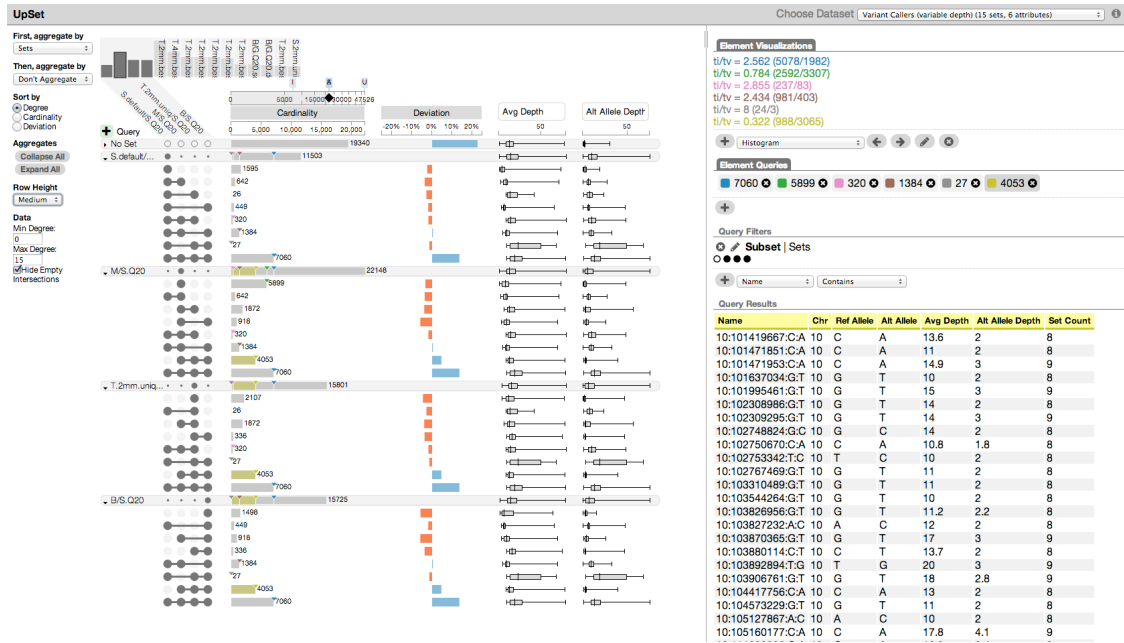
UpSet

Choose Dataset Variant Callers (variable depth) (15 sets, 6 attributes)

First, aggregate by
Sets

Then, aggregate by
Don't Aggregate

Sort by
Degree
Cardinality
Deviation

Aggregates
Collapse All
Expand All

Row Height
Medium

Data
Min Degree:
0
Max Degree:
15
Hide Empty Intersections

T.2mm.uniq/S.Q20
M/S.Q20
B/S.Q20
S.default/S.Q20

Cardinality
Deviation
Avg Depth
Alt Allele Depth

Query
No Set 19340
S.default/... 11503
1595
642
26
449
320
1384
27
7060
M/S.Q20 22148
5899
642
1872
916
320
1384
4053
7060
T.2mm.uniq... 15801
2107
26
1872
336
320
27
4053
7060
B/S.Q20 15725
1498
449
916
336
1384
27
4053
7060

Element Visualizations
ti/tv = 2.562 (5078/1982)
ti/tv = 0.784 (2592/3307)
ti/tv = 2.855 (237/83)
ti/tv = 2.434 (981/403)
ti/tv = 8 (24/3)
ti/tv = 0.322 (988/3065)

Histogram

Element Queries
7060 5899 320 1384 27 4053

Query Filters
Subset | Sets

Name Contains

Query Results

| Name | Chr | Ref Allele | Alt Allele | Avg Depth | Alt Allele Depth | Set Count |
|---|---|---|---|---|---|---|
| 10:101419667:C:A | 10 | C | A | 13.6 | 2 | 8 |
| 10:101471851:C:A | 10 | C | A | 11 | 2 | 8 |
| 10:101471953:C:A | 10 | C | A | 14.9 | 3 | 9 |
| 10:101637034:G:T | 10 | G | T | 10 | 2 | 8 |
| 10:101995461:G:T | 10 | G | T | 15 | 3 | 9 |
| 10:102308986:G:T | 10 | G | T | 14 | 2 | 8 |
| 10:102309295:G:T | 10 | G | T | 14 | 3 | 9 |
| 10:102748824:G:C | 10 | G | C | 14 | 2 | 8 |
| 10:102750670:C:A | 10 | C | A | 10.8 | 1.8 | 8 |
| 10:102753342:T:C | 10 | T | C | 10 | 2 | 8 |
| 10:102767469:G:T | 10 | G | T | 11 | 2 | 8 |
| 10:103310489:G:T | 10 | G | T | 11 | 2 | 8 |
| 10:103544264:G:T | 10 | G | T | 10 | 2 | 8 |
| 10:103826956:G:T | 10 | G | T | 11.2 | 2.2 | 8 |
| 10:103827232:A:C | 10 | A | C | 12 | 2 | 8 |
| 10:103870365:G:T | 10 | G | T | 17 | 3 | 9 |
| 10:103880114:C:T | 10 | C | T | 13.7 | 2 | 8 |
| 10:103892894:T:G | 10 | T | G | 20 | 3 | 9 |
| 10:103906761:G:T | 10 | G | T | 18 | 2.8 | 9 |
| 10:104417756:C:A | 10 | C | A | 13 | 2 | 8 |
| 10:104573229:G:T | 10 | G | T | 11 | 2 | 8 |
| 10:105127867:A:C | 10 | A | C | 10 | 2 | 8 |
| 10:105160177:C:A | 10 | C | A | 17.8 | 4.1 | 9 |